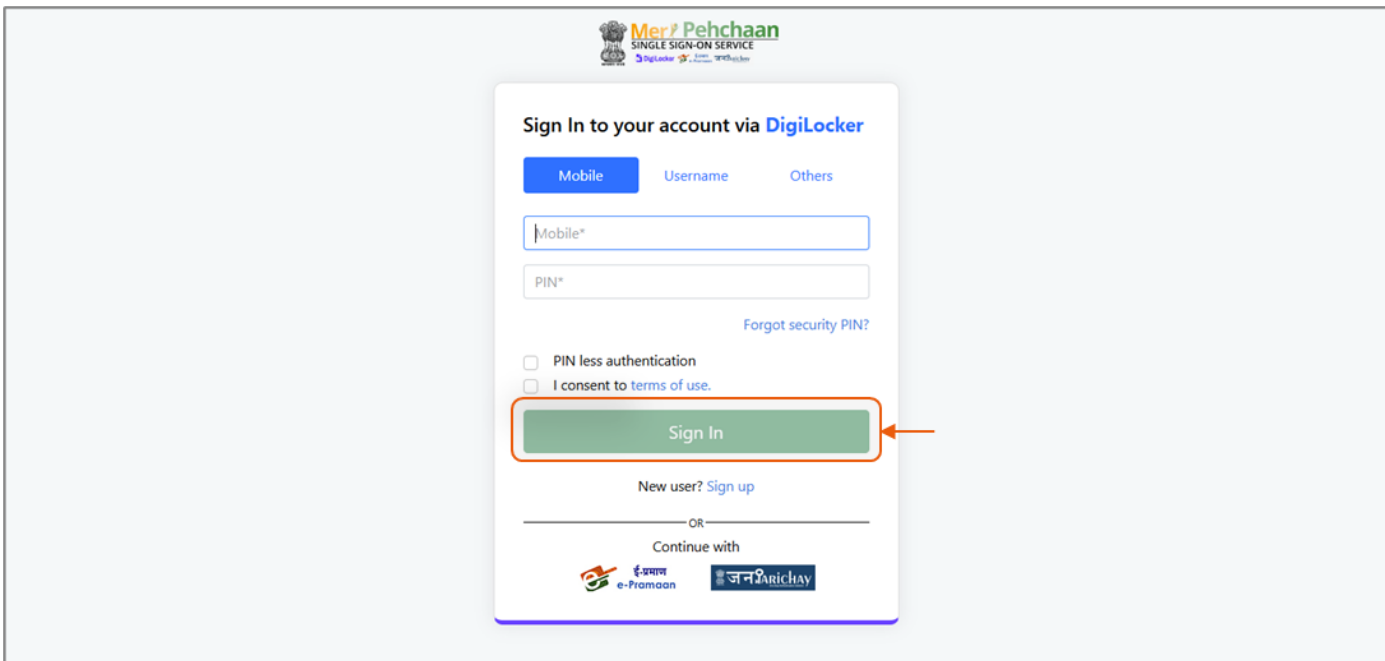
Meri Pehchaan
SINGLE SIGN-ON SERVICE
DigiLocker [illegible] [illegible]

Sign In to your account via DigiLocker

Mobile
Username
Others

Mobile*

PIN*

Forgot security PIN?

PIN less authentication
I consent to terms of use.

Sign In

New user? Sign up

OR

Continue with

ई-प्रमाण e-Pramaan
जनParichay